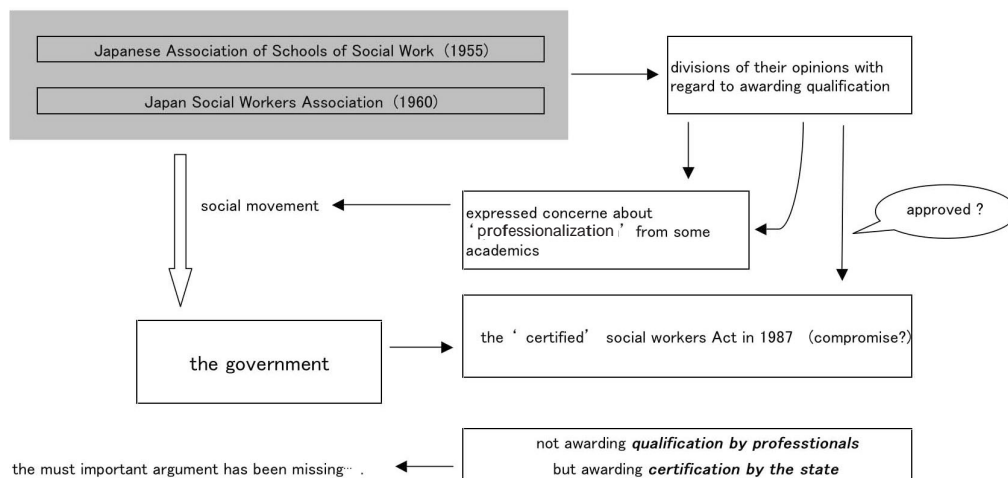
Japanese Association of Schools of Social Work（1955）

Japan Social Workers Association（1960）

divisions of their opinions with regard to awarding qualification

social movement

expressed concerne about ‘professionalization’ from some academics

approved ?

the government

the ‘certified’ social workers Act in 1987 (compromise?)

not awarding ***qualification by professtionals*** but awarding ***certification by the state***

the must important argument has been missing… .